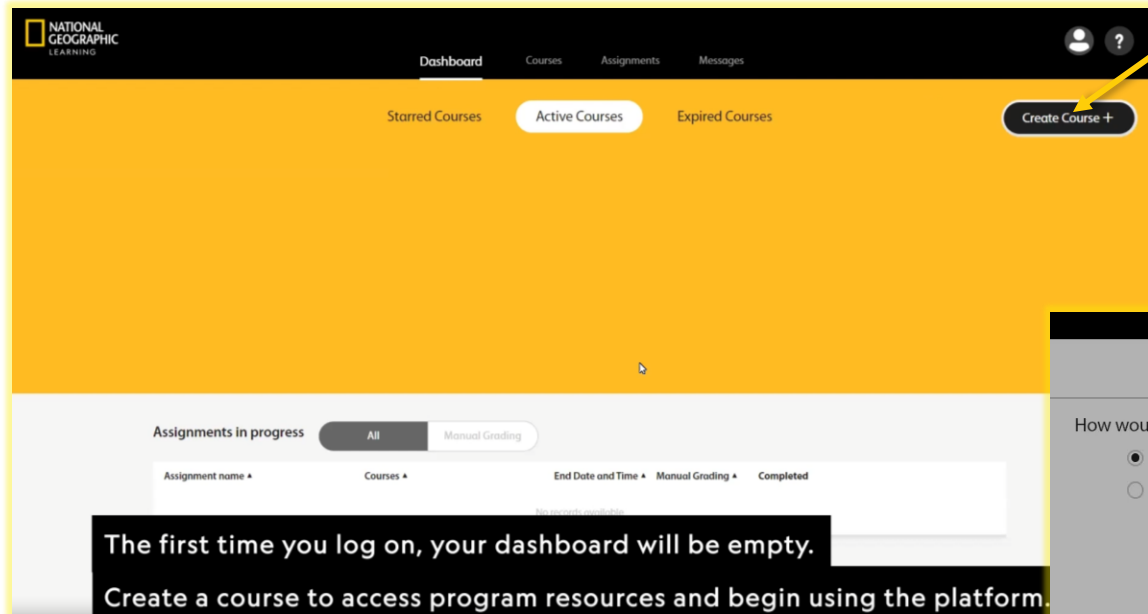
NATIONAL GEOGRAPHIC LEARNING

Dashboard Courses Assignments Messages

Starred Courses Active Courses Expired Courses

Create Course +

How wou

Assignments in progress All Manual Grading

| Assignment name ▲ | Courses ▲ | End Date and Time ▲ | Manual Grading ▲ | Completed |
|---|---|---|---|---|

No records available

The first time you log on, your dashboard will be empty.

Create a course to access program resources and begin using the platform.